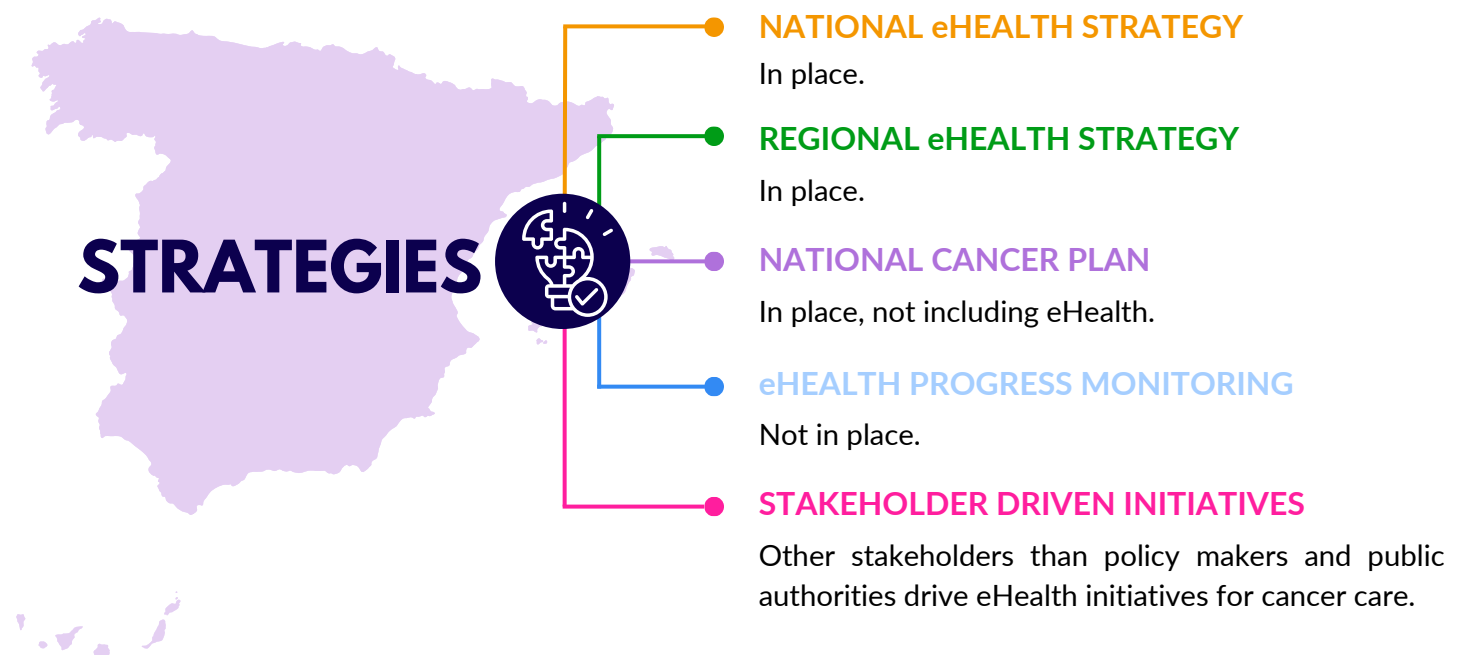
STRATEGIES

NATIONAL eHEALTH STRATEGY
In place.

REGIONAL eHEALTH STRATEGY
In place.

NATIONAL CANCER PLAN
In place, not including eHealth.

eHEALTH PROGRESS MONITORING
Not in place.

STAKEHOLDER DRIVEN INITIATIVES
Other stakeholders than policy makers and public authorities drive eHealth initiatives for cancer care.